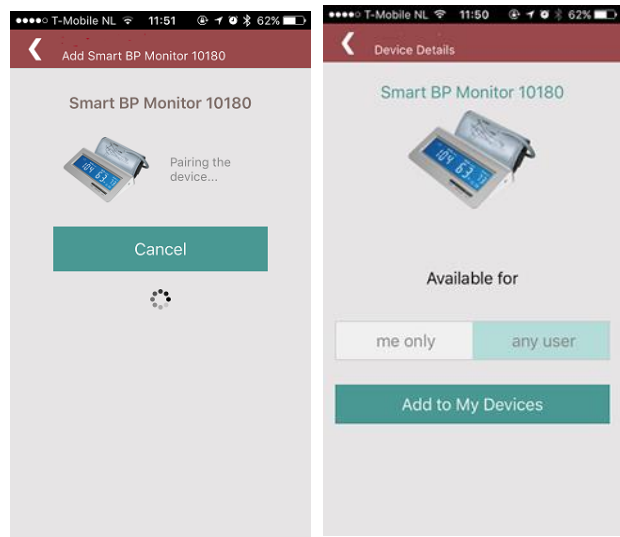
●●●●○ T-Mobile NL 11:51 62%

Add Smart BP Monitor 10180

Smart BP Monitor 10180

Pairing the device...

Cancel

●●●●○ T-Mobile NL 11:50 62%

Device Details

Smart BP Monitor 10180

Available for

me only

any user

Add to My Devices